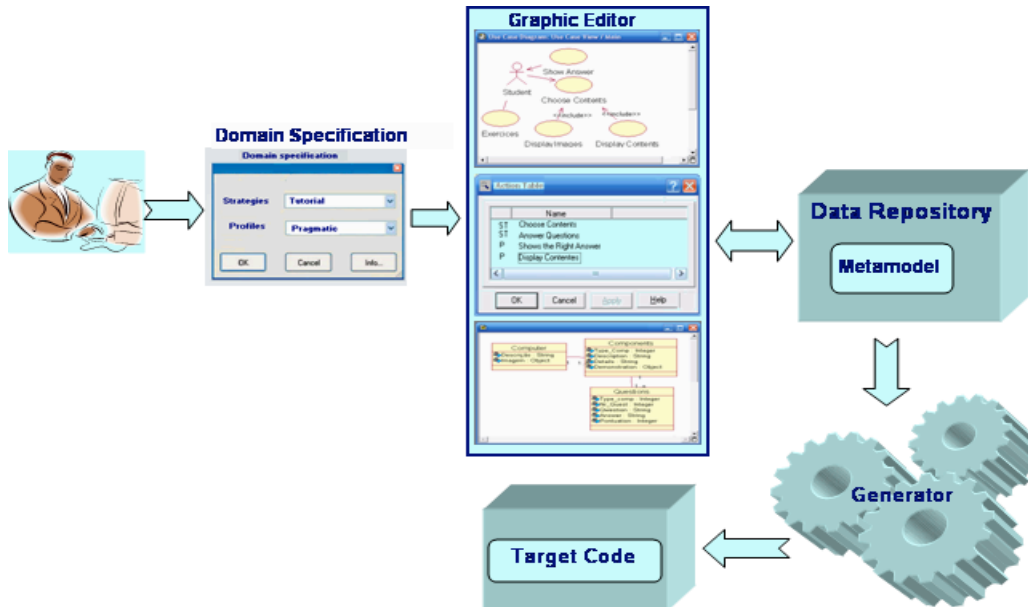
Domain Specification

Domain specification

Strategies Tutorial

Profiles Pragmatic

OK Cancel Info...

Graphic Editor

Use Case Diagram: Use Case View / Main

Show Answer

Student

Choose Contents

<<include>> <<include>>

Exercices

Display Images

Display Contents

Actions Table

| | Name |
|---|---|
| ST | Choose Contents |
| ST | Answer Questions |
| P | Shows the Right Answer |
| P | Display Contentes |

OK Cancel Apply Help

Computer
Descriptio : String
Imagem : Object

Components
Type_Comp : Integer
Description : String
Details : String
Demonstration : Object

Questions
Type_comp : Integer
N_Quest : Integer
Question : String
Answer : String
Pontuation : Integer

Data Repository

Metamodel

Generator

Target Code